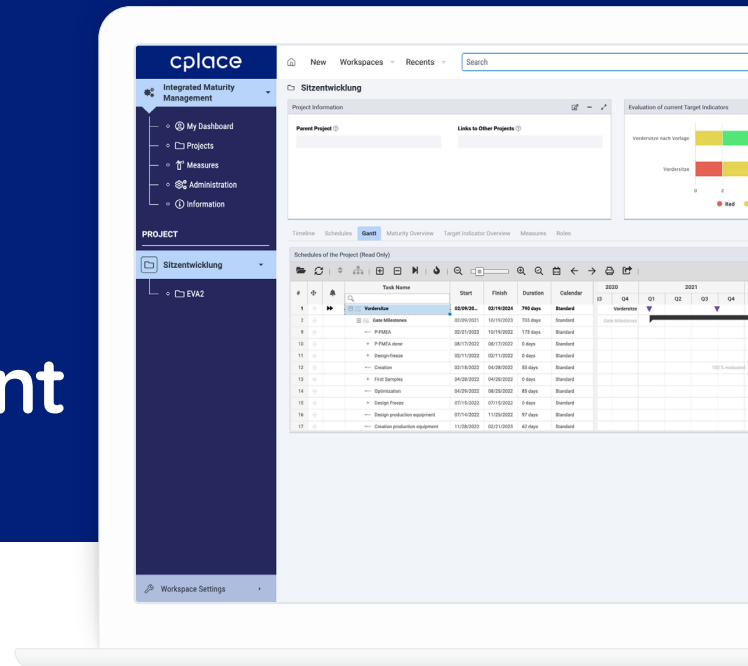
nt

cplace

Integrated Maturity Management

My Dashboard
Projects
Measures
Administration
Information

PROJECT

Sitzentwicklung

EVA2

Workspace Settings

New Workspaces Recents Search

Sitzentwicklung

Project Information

Parent Project

Links to Other Projects

Evaluation of current Target Indicators

Vordersitze nach Vorlage

Vordersitze

0 2

Red

Timeline Schedules Gantt Maturity Overview Target Indicator Overview Measures Roles

Schedules of the Project (Read Only)

| # | | | Task Name | Start | Finish | Duration | Calendar |
|---|---|---|---|---|---|---|---|
| 1 | | | Vordersitze | 02/09/20... | 02/19/2024 | 790 days | Standard |
| 2 | | | Gate Milestones | 02/09/2021 | 10/19/2023 | 703 days | Standard |
| 9 | | | P-PMEA | 02/21/2022 | 08/17/2022 | 175 days | Standard |
| 10 | | | P-PMEA done | 08/17/2022 | 08/17/2022 | 0 days | Standard |
| 11 | | | Design-freeze | 02/11/2022 | 02/11/2022 | 0 days | Standard |
| 12 | | | Creation | 02/18/2022 | 04/28/2022 | 55 days | Standard |
| 13 | | | First Samples | 04/28/2022 | 04/28/2022 | 0 days | Standard |
| 14 | | | Optimization | 04/29/2022 | 08/25/2022 | 85 days | Standard |
| 15 | | | Design Freeze | 07/15/2022 | 07/15/2022 | 0 days | Standard |
| 16 | | | Design production equipment | 07/14/2022 | 11/25/2022 | 97 days | Standard |
| 17 | | | Creation production equipment | 11/28/2022 | 02/21/2023 | 62 days | Standard |

2020 2021
Q3 Q4 Q1 Q2 Q3 Q4

Vordersitze

Gate Milestones

100 % evaluated